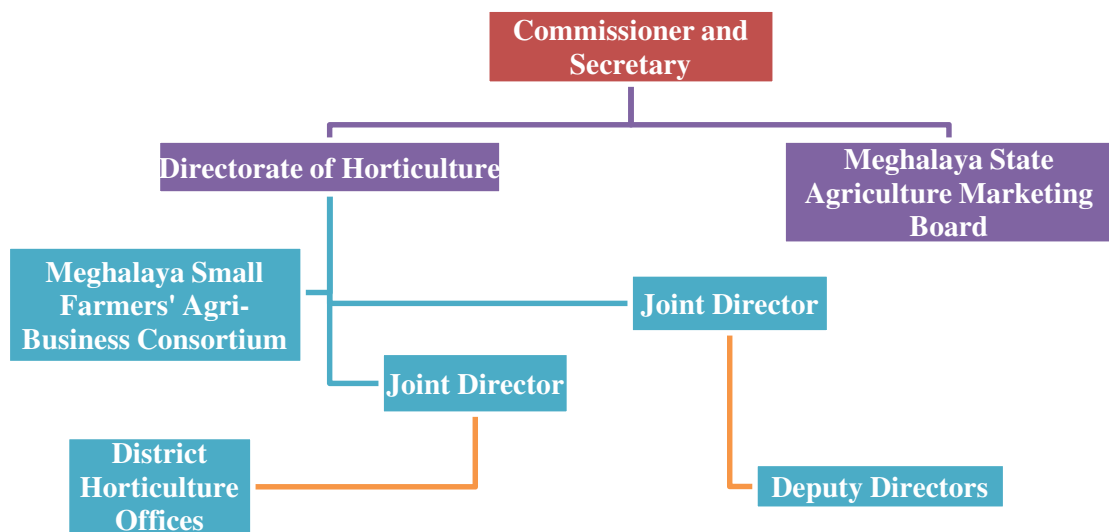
Commissioner and Secretary

Directorate of Horticulture

Meghalaya State Agriculture Marketing Board

Meghalaya Small Farmers' Agri-Business Consortium

Joint Director

Joint Director

District Horticulture Offices

Deputy Directors